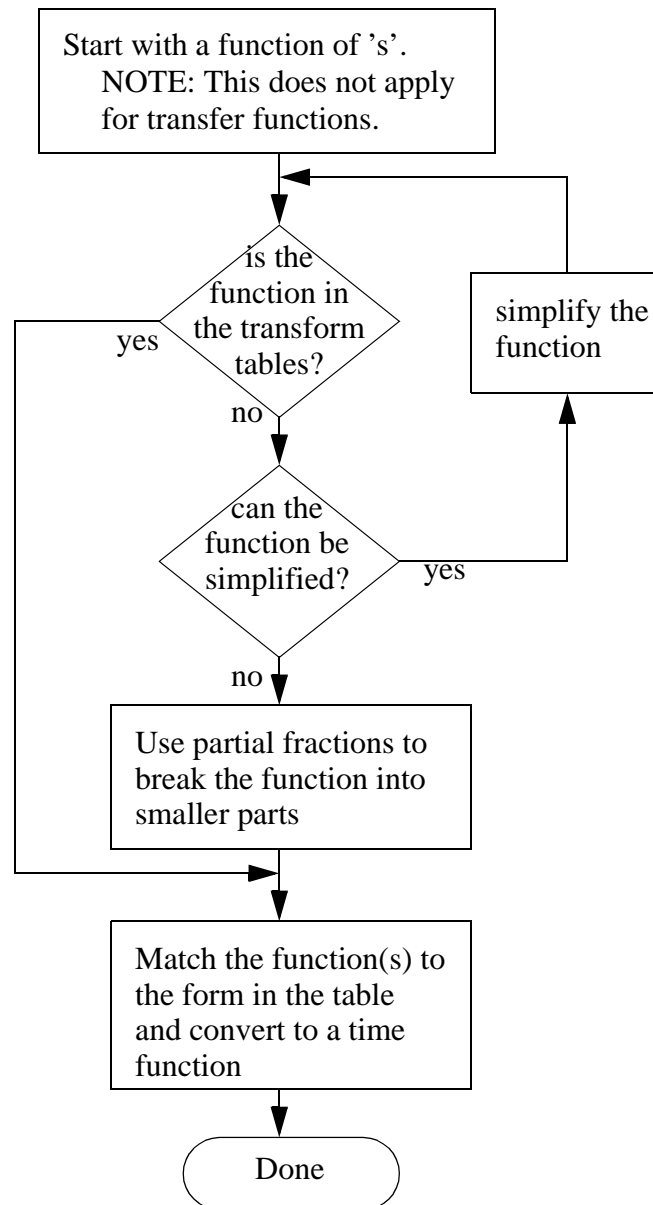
Start with a function of ’s’.
NOTE: This does not apply for transfer functions.

is the function in the transform tables?

yes

simplify the function

no

can the function be simplified?

yes

no

Use partial fractions to break the function into smaller parts

Match the function(s) to the form in the table and convert to a time function

Done